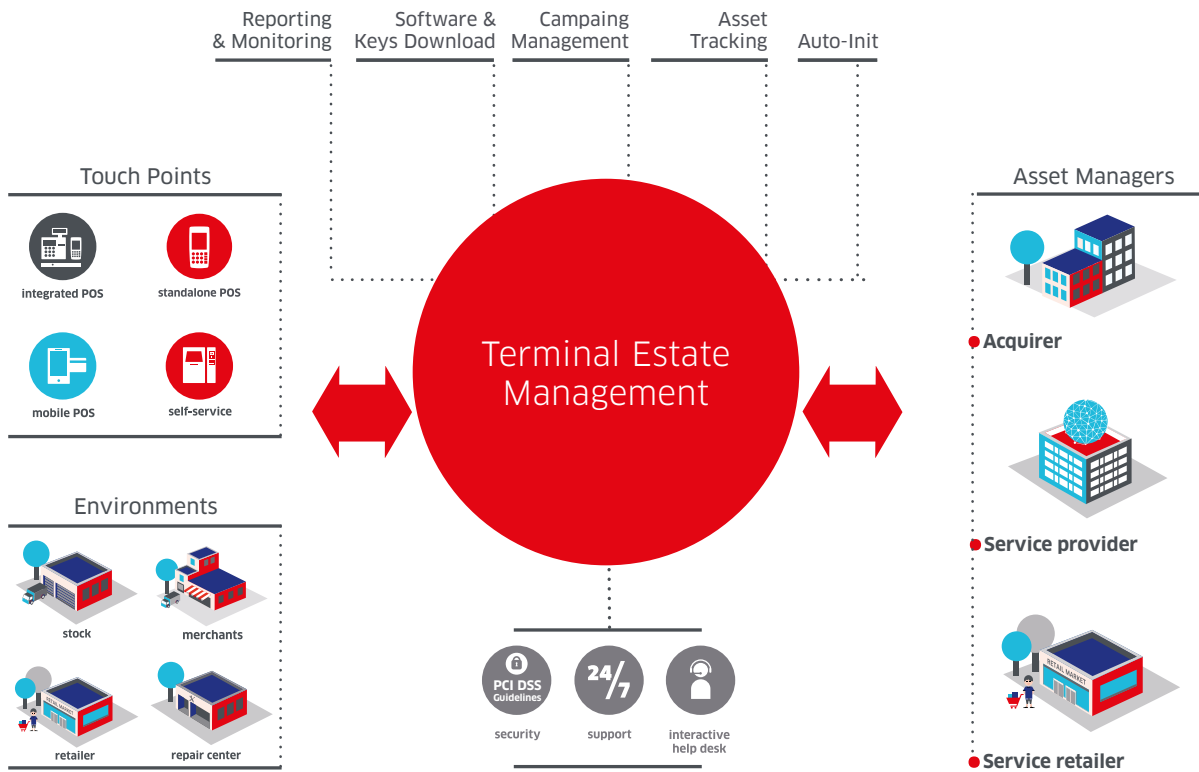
Reporting & Monitoring

Software & Keys Download

Campaing Management

Asset Tracking

Auto-Init

Touch Points

integrated POS

standalone POS

mobile POS

self-service

Environments

stock

merchants

RETAIL MARKET

retailer

repair center

Terminal Estate Management

PCI DSS Guidelines

security

24/7

support

interactive help desk

Asset Managers

Acquirer

Service provider

RETAIL MARKET

Service retailer